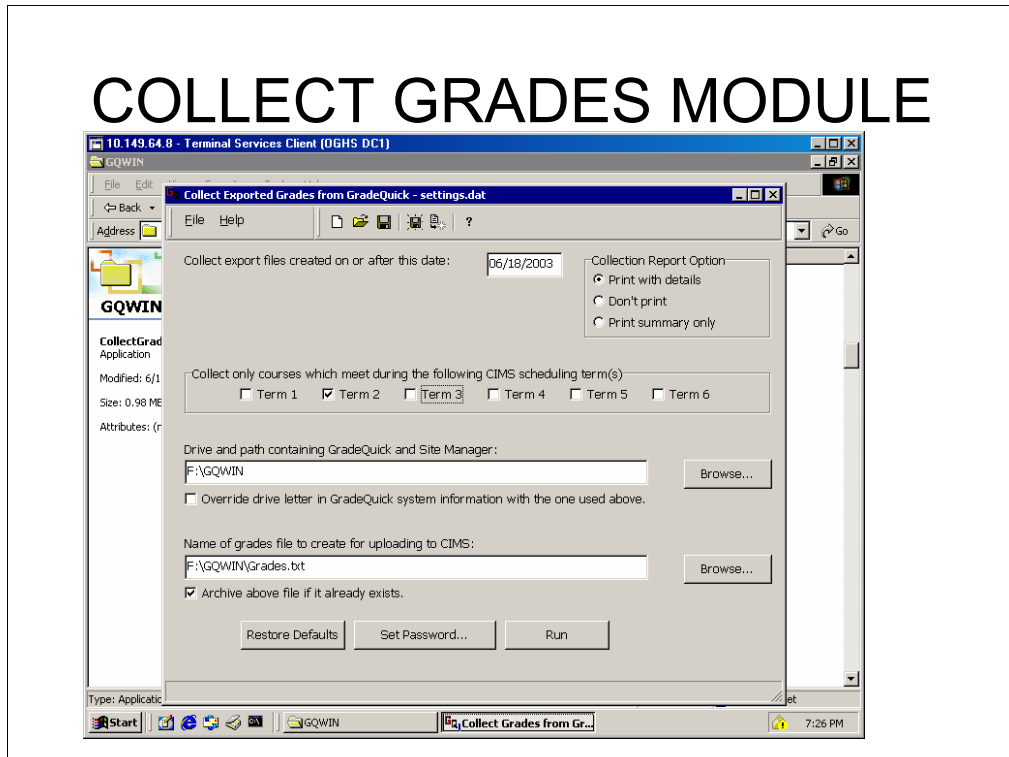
COLLECT GRADES MODULE

10.149.64.8 - Terminal Services Client (OGHS DC1)

GQWIN

File Edit

Back

Address

Go

GQWIN

CollectGrad
Application

Modified: 6/1

Size: 0.98 ME

Attributes: (r

Collect Exported Grades from GradeQuick - settings.dat

File Help

?

Collect export files created on or after this date: 06/18/2003

Collection Report Option
Print with details
Don't print
Print summary only

Collect only courses which meet during the following CIMS scheduling term(s)
Term 1 Term 2 Term 3 Term 4 Term 5 Term 6

Drive and path containing GradeQuick and Site Manager:
F:\GQWIN
Browse...
Override drive letter in GradeQuick system information with the one used above.

Name of grades file to create for uploading to CIMS:
F:\GQWIN\Grades.txt
Browse...
Archive above file if it already exists.

Restore Defaults Set Password... Run

Type: Applicati

et

Start GQWIN Collect Grades from Gr... 7:26 PM